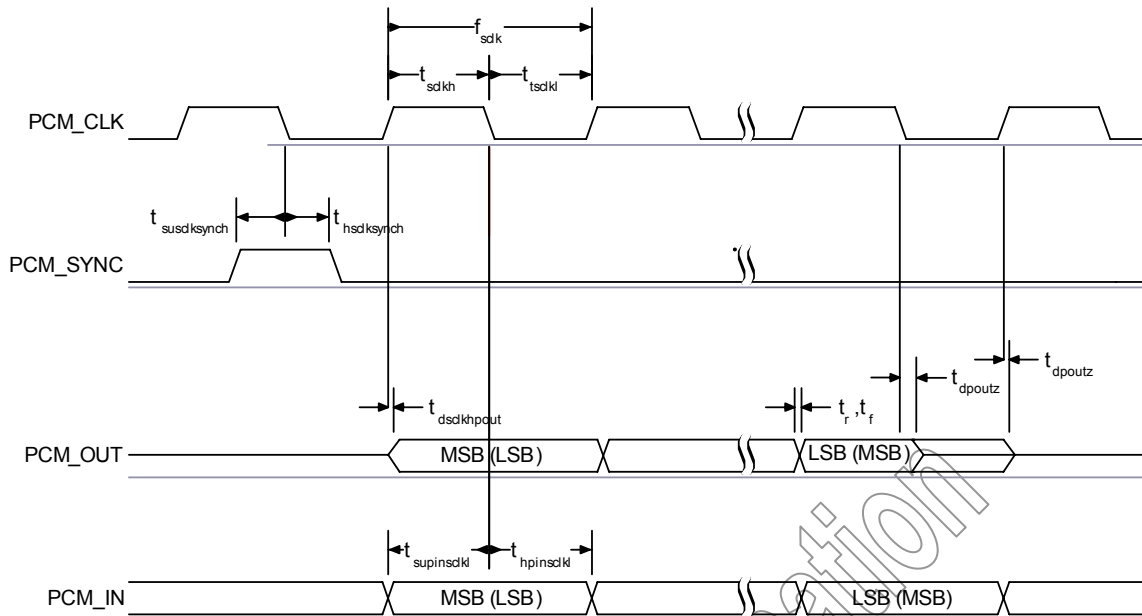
$f_{sclk}$

$t_{sclkh}$ $t_{tsclkl}$

PCM_CLK

$t_{susclksynch}$ $t_{hsclksynch}$

PCM_SYNC

$t_{dpoutz}$ $t_{dpoutz}$

$t_{dsclkhpout}$ $t_r, t_f$

PCM_OUT MSB (LSB) LSB (MSB)

$t_{supinsclkl}$ $t_{hpinsclkl}$

PCM_IN MSB (LSB) LSB (MSB)

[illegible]ation